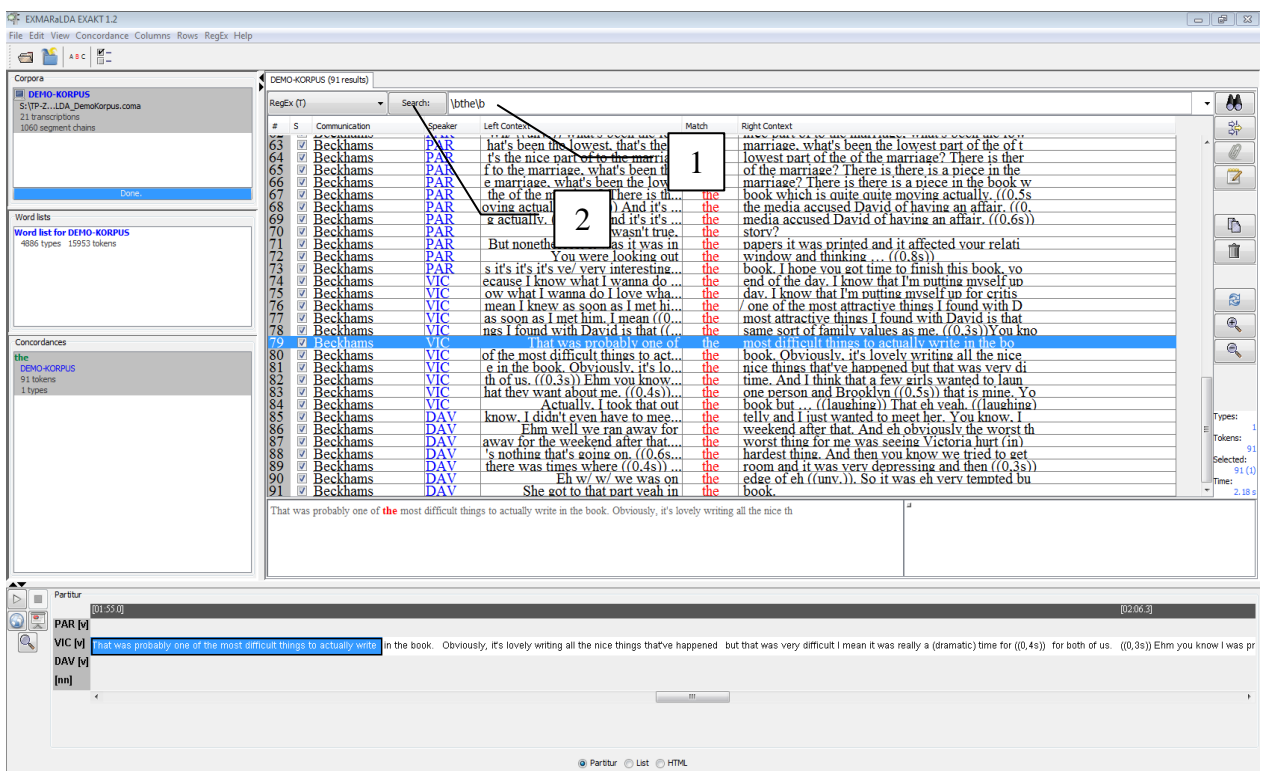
EXMARaLDA EXAKT 1.2

File Edit View Concordance Columns Rows RegEx Help

Corpora

DEMO-KORPUS
S:\TP-Z...LDA_DemoKorpus.coma
21 transcriptions
1060 segment chains

Done.

Word lists

Word list for DEMO-KORPUS
4886 types 15953 tokens

Concordances

the
DEMO-KORPUS
91 tokens
1 types

DEMO-KORPUS (91 results)

RegEx (T) Search: \bthe\b

1

2

| # | S | Communication | Speaker | Left Context | Match | Right Context |
|---|---|---|---|---|---|---|
| 63 | ☑ | Beckhams | PAR | hat's been the lowest, that's the | the | marriage, what's been the lowest part of the of t |
| 64 | ☑ | Beckhams | PAR | t's the nice part of the marria | the | lowest part of the of the marriage? There is ther |
| 65 | ☑ | Beckhams | PAR | f to the marriage, what's been th | the | of the marriage? There is there is a piece in the |
| 66 | ☑ | Beckhams | PAR | e marriage, what's been the low | the | marriage? There is there is a piece in the book w |
| 67 | ☑ | Beckhams | PAR | the of the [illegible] there is th | the | book which is quite quite moving actually. ((0,5s |
| 68 | ☑ | Beckhams | PAR | oving actual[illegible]) And it's | the | the media accused David of having an affair. ((0, |
| 69 | ☑ | Beckhams | PAR | g actually. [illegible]nd it's it's | the | media accused David of having an affair. ((0,6s)) |
| 70 | ☑ | Beckhams | PAR | wasn't true, | the | story? |
| 71 | ☑ | Beckhams | PAR | But nonethe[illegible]as it was in | the | papers it was printed and it affected your relati |
| 72 | ☑ | Beckhams | PAR | You were looking out | the | window and thinking … ((0,8s)) |
| 73 | ☑ | Beckhams | PAR | s it's it's it's ve/ very interesting... | the | book. I hope you got time to finish this book, yo |
| 74 | ☑ | Beckhams | VIC | ecause I know what I wanna do ... | the | end of the day. I know that I'm putting myself up |
| 75 | ☑ | Beckhams | VIC | ow what I wanna do I love wha... | the | day. I know that I'm putting myself up for critis |
| 76 | ☑ | Beckhams | VIC | mean I knew as soon as I met hi... | the | / one of the most attractive things I found with D |
| 77 | ☑ | Beckhams | VIC | as soon as I met him, I mean ((0... | the | most attractive things I found with David is that |
| 78 | ☑ | Beckhams | VIC | ngs I found with David is that ((... | the | same sort of family values as me. ((0,3s))You kno |
| 79 | ☑ | Beckhams | VIC | That was probably one of | the | most difficult things to actually write in the bo |
| 80 | ☑ | Beckhams | VIC | of the most difficult things to act... | the | book. Obviously, it's lovely writing all the nice |
| 81 | ☑ | Beckhams | VIC | e in the book. Obviously, it's lo... | the | nice things that've happened but that was very di |
| 82 | ☑ | Beckhams | VIC | th of us. ((0,3s)) Ehm you know... | the | time. And I think that a few girls wanted to laun |
| 83 | ☑ | Beckhams | VIC | hat they want about me. ((0,4s))... | the | one person and Brooklyn ((0,5s)) that is mine. Yo |
| 84 | ☑ | Beckhams | VIC | Actually, I took that out | the | book but … ((laughing)) That eh yeah. ((laughing) |
| 85 | ☑ | Beckhams | DAV | know, I didn't even have to mee... | the | telly and I just wanted to meet her. You know, I |
| 86 | ☑ | Beckhams | DAV | Ehm well we ran away for | the | weekend after that. And eh obviously the worst th |
| 87 | ☑ | Beckhams | DAV | away for the weekend after that.... | the | worst thing for me was seeing Victoria hurt (in) |
| 88 | ☑ | Beckhams | DAV | 's nothing that's going on. ((0,6s... | the | hardest thing. And then you know we tried to get |
| 89 | ☑ | Beckhams | DAV | there was times where ((0,4s)) ... | the | room and it was very depressing and then ((0,3s)) |
| 90 | ☑ | Beckhams | DAV | Eh w/ w/ we was on | the | edge of eh ((unv.)). So it was eh very tempted bu |
| 91 | ☑ | Beckhams | DAV | She got to that part yeah in | the | book. |

Types: 1
Tokens: 91
Selected: 91 (1)
Time: 2.18 s

That was probably one of the most difficult things to actually write in the book. Obviously, it's lovely writing all the nice th

Partitur

[01:55.0]
[02:06.3]

PAR [v]
VIC [v] That was probably one of the most difficult things to actually write in the book. Obviously, it's lovely writing all the nice things that've happened but that was very difficult I mean it was really a (dramatic) time for ((0,4s)) for both of us. ((0,3s)) Ehm you know I was pr
DAV [v]
[nn]

Partitur List HTML